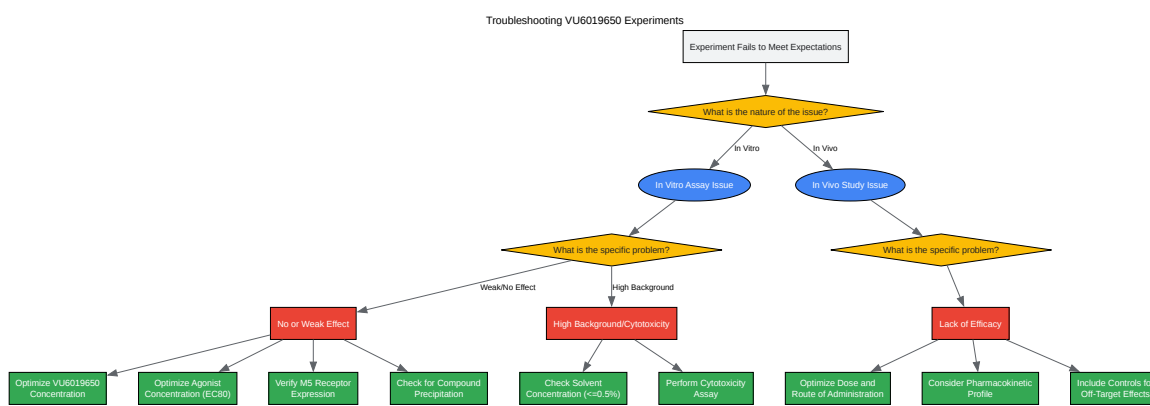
Troubleshooting VU6019650 Experiments

Experiment Fails to Meet Expectations

What is the nature of the issue?

In Vitro

In Vivo

In Vitro Assay Issue

In Vivo Study Issue

What is the specific problem?

What is the specific problem?

Weak/No Effect

High Background

No or Weak Effect

High Background/Cytotoxicity

Lack of Efficacy

Optimize VU6019650 Concentration

Optimize Agonist Concentration (EC80)

Verify M5 Receptor Expression

Check for Compound Precipitation

Check Solvent Concentration (<=0.5%)

Perform Cytotoxicity Assay

Optimize Dose and Route of Administration

Consider Pharmacokinetic Profile

Include Controls fo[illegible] Off-Target Effects